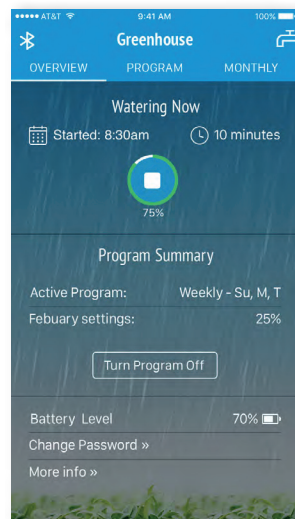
●●●●● AT&T 9:41 AM 100%

Greenhouse

OVERVIEW PROGRAM MONTHLY

Watering Now

Started: 8:30am 10 minutes

75%

Program Summary

Active Program: Weekly - Su, M, T

Febuary settings: 25%

Turn Program Off

Battery Level 70%

Change Password »

More info »